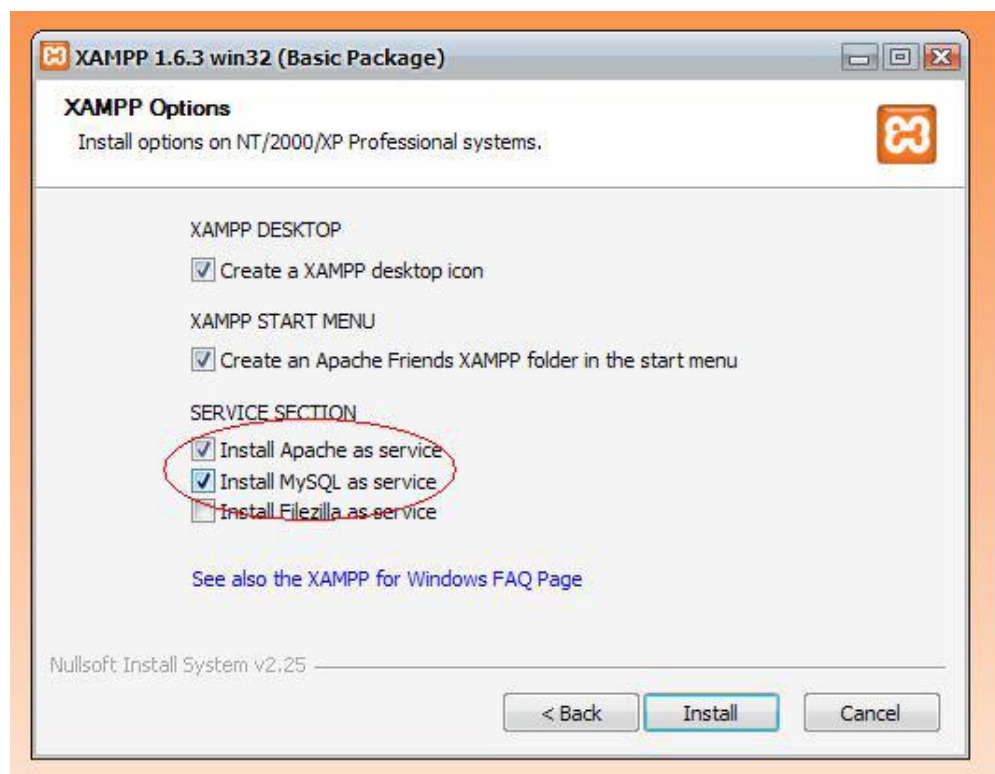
XAMPP 1.6.3 win32 (Basic Package)

XAMPP Options

Install options on NT/2000/XP Professional systems.

XAMPP DESKTOP

Create a XAMPP desktop icon

XAMPP START MENU

Create an Apache Friends XAMPP folder in the start menu

SERVICE SECTION

Install Apache as service

Install MySQL as service

Install Filezilla as service

See also the XAMPP for Windows FAQ Page

Nullsoft Install System v2.25

< Back

Install

Cancel